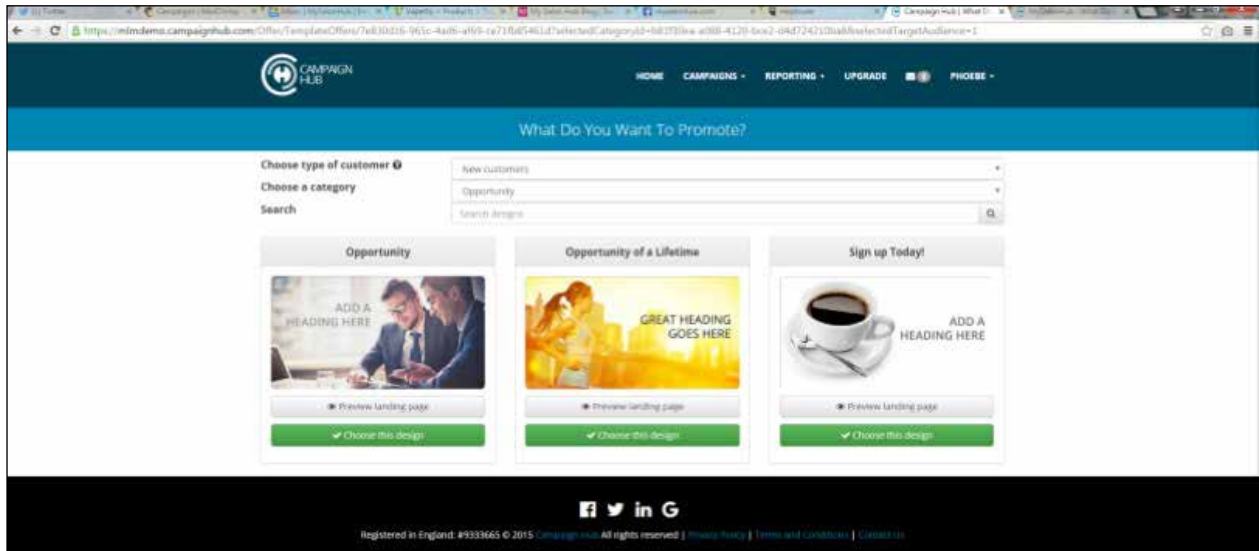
https://mlmdemo.campaignhub.com/Offer/TemplateOffers/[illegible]

CAMPAIGN HUB

HOME CAMPAIGNS ▾ REPORTING ▾ UPGRADE PHOEBE ▾

What Do You Want To Promote?

Choose type of customer

New customers

Choose a category

Opportunity

Search

Search designs

Opportunity

ADD A HEADING HERE

Preview landing page

Choose this design

Opportunity of a Lifetime

GREAT HEADING GOES HERE

Preview landing page

Choose this design

Sign up Today!

ADD A HEADING HERE

Preview landing page

Choose this design

in G

Registered in England: #9333665 © 2015 Campaign Hub All rights reserved | Privacy Policy | Terms and Conditions | Contact Us